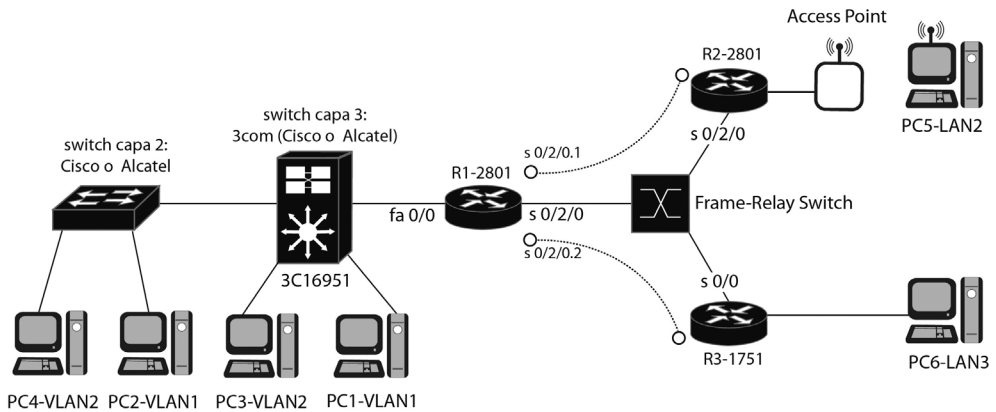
Access Point

R2-2801

PC5-LAN2

switch capa 3:
3com (Cisco o Alcatel)

switch capa 2:
Cisco o Alcatel

s 0/2/0.1

s 0/2/0

R1-2801

fa 0/0

s 0/2/0

Frame-Relay Switch

s 0/2/0.2

3C16951

s 0/0

R3-1751

PC6-LAN3

PC4-VLAN2 PC2-VLAN1 PC3-VLAN2 PC1-VLAN1